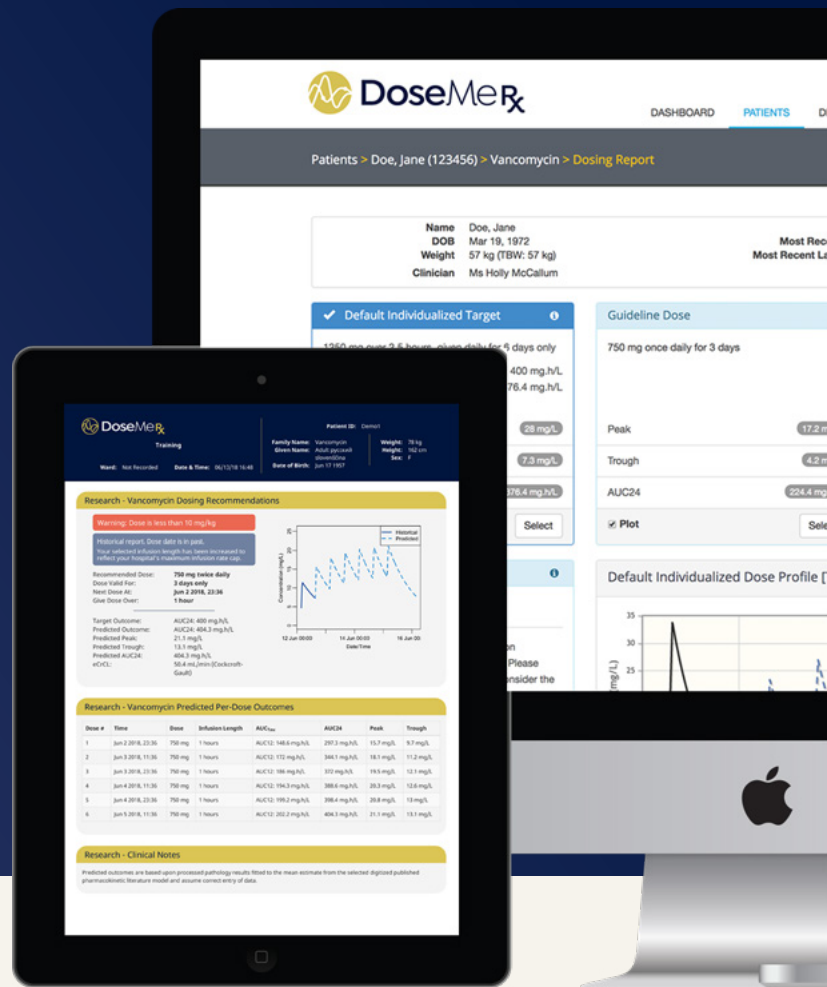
DoseMeRx

DASHBOARD PATIENTS D

Patients > Doe, Jane (123456) > Vancomycin > Dosing Report

Name Doe, Jane
DOB Mar 19, 1972
Weight 57 kg (TBW: 57 kg)
Clinician Ms Holly McCallum

Most Rec
Most Recent La

✔ Default Individualized Target

1250 mg over 2.5 hours, given daily for 5 days only

400 mg.h/L
76.4 mg.h/L

28 mg/L
7.3 mg/L
376.4 mg/L

Select

Guideline Dose

750 mg once daily for 3 days

Peak 17.2 m
Trough 4.2 m
AUC24 224.4 mg

Plot Sele

Default Individualized Dose Profile [

35
30
25
(mg/L)

n
Please
nsider the

DoseMeRx
Training
Ward: Not Recorded Date & Time: 06/13/18 16:48
Patient ID: Demo1
Family Name: Vancomycin
Given Name: Adult pycckuŭ slovenščina
Date of Birth: Jun 17 1957
Weight: 78 kg
Height: 162 cm
Sex: F

Research - Vancomycin Dosing Recommendations

Warning: Dose is less than 10 mg/kg

Historical report. Dose date is in past.
Your selected infusion length has been increased to reflect your hospital's maximum infusion rate cap.

Recommended Dose: 750 mg twice daily
Dose Valid For: 3 days only
Next Dose At: Jun 2 2018, 23:36
Give Dose Over: 1 hour

Target Outcome: AUC24: 400 mg.h/L
Predicted Outcome: AUC24: 404.3 mg.h/L
Predicted Peak: 21.1 mg/L
Predicted Trough: 13.1 mg/L
Predicted AUC24: 404.3 mg.h/L
eCrCL: 50.4 mL/min (Cockcroft-Gault)

Historical
Predicted
Concentration (mg/L)
12 Jun 00:00 14 Jun 00:00 16 Jun 00:00
Date/Time

Research - Vancomycin Predicted Per-Dose Outcomes

| Dose # | Time | Dose | Infusion Length | AUC$_{Tau}$ | AUC24 | Peak | Trough |
|---|---|---|---|---|---|---|---|
| 1 | Jun 2 2018, 23:36 | 750 mg | 1 hours | AUC12: 148.6 mg.h/L | 297.3 mg.h/L | 15.7 mg/L | 9.7 mg/L |
| 2 | Jun 3 2018, 11:36 | 750 mg | 1 hours | AUC12: 172 mg.h/L | 344.1 mg.h/L | 18.1 mg/L | 11.2 mg/L |
| 3 | Jun 3 2018, 23:36 | 750 mg | 1 hours | AUC12: 186 mg.h/L | 372 mg.h/L | 19.5 mg/L | 12.1 mg/L |
| 4 | Jun 4 2018, 11:36 | 750 mg | 1 hours | AUC12: 194.3 mg.h/L | 388.6 mg.h/L | 20.3 mg/L | 12.6 mg/L |
| 5 | Jun 4 2018, 23:36 | 750 mg | 1 hours | AUC12: 199.2 mg.h/L | 398.4 mg.h/L | 20.8 mg/L | 13 mg/L |
| 6 | Jun 5 2018, 11:36 | 750 mg | 1 hours | AUC12: 202.2 mg.h/L | 404.3 mg.h/L | 21.1 mg/L | 13.1 mg/L |

Research - Clinical Notes

Predicted outcomes are based upon processed pathology results fitted to the mean estimate from the selected digitized published pharmacokinetic literature model and assume correct entry of data.